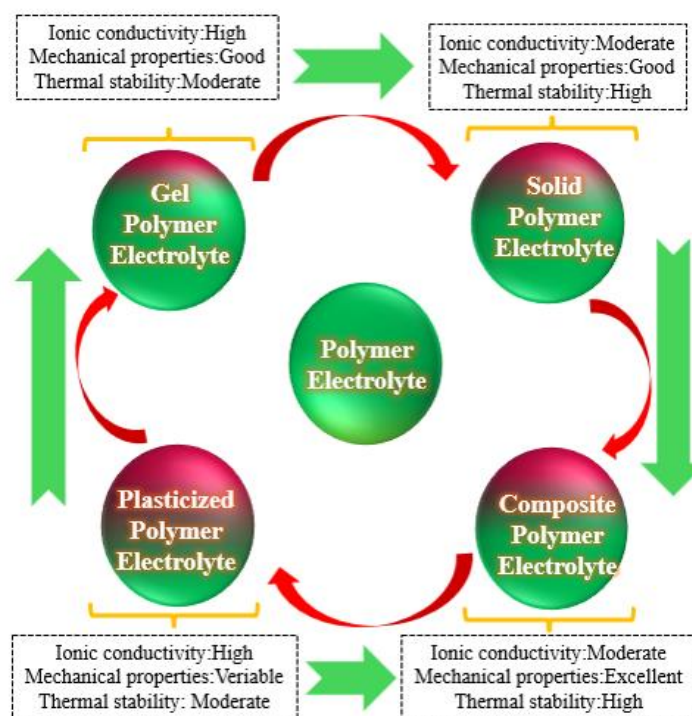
Ionic conductivity:High
Mechanical properties:Good
Thermal stability:Moderate

Ionic conductivity:Moderate
Mechanical properties:Good
Thermal stability:High

Gel Polymer Electrolyte

Solid Polymer Electrolyte

Polymer Electrolyte

Plasticized Polymer Electrolyte

Composite Polymer Electrolyte

Ionic conductivity:High
Mechanical properties:Veriable
Thermal stability: Moderate

Ionic conductivity:Moderate
Mechanical properties:Excellent
Thermal stability:High